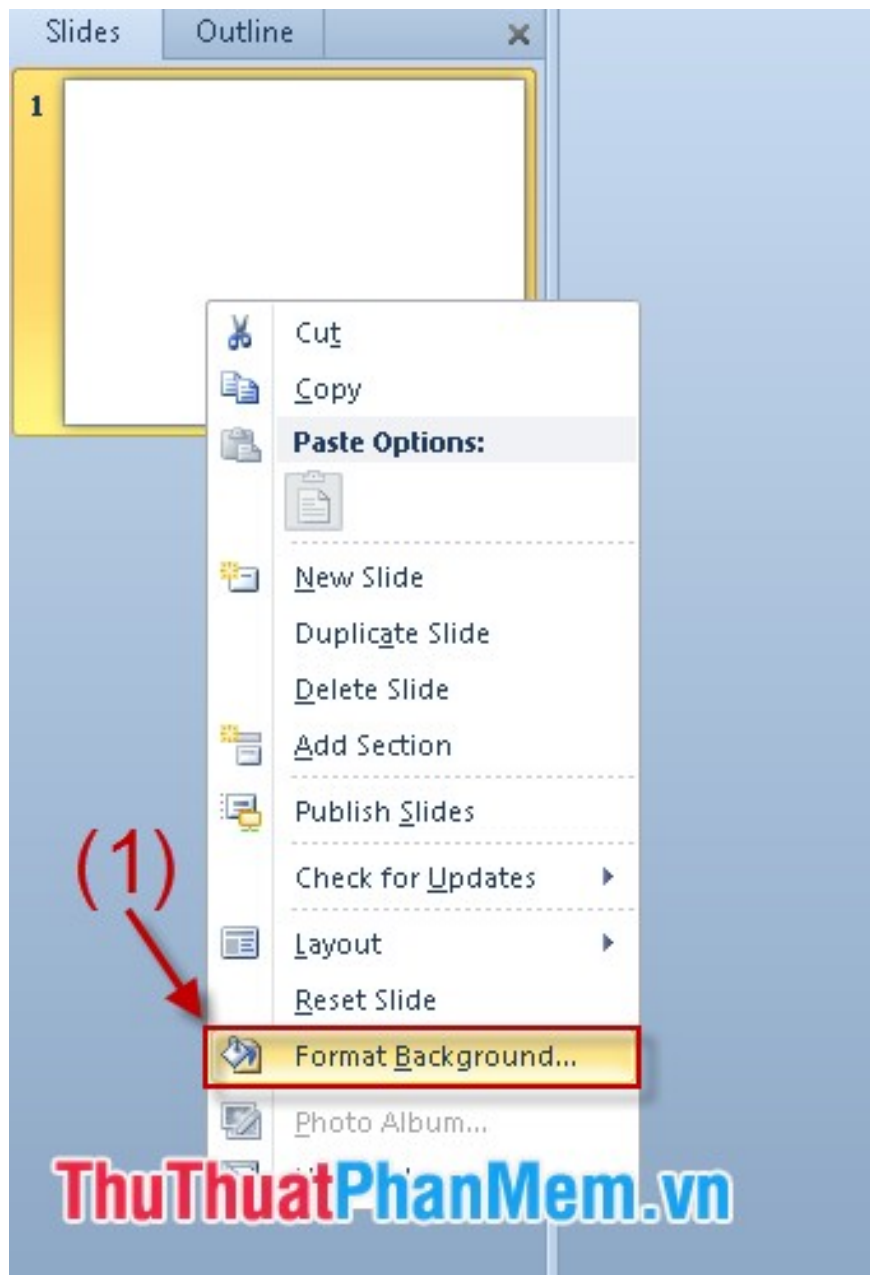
Slides
Outline
×
1
Cut
Copy
Paste Options:
New Slide
Duplicate Slide
Delete Slide
Add Section
Publish Slides
Check for Updates
Layout
Reset Slide
(1)
Format Background...
Photo Album...
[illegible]
ThuThuatPhanMem.vn